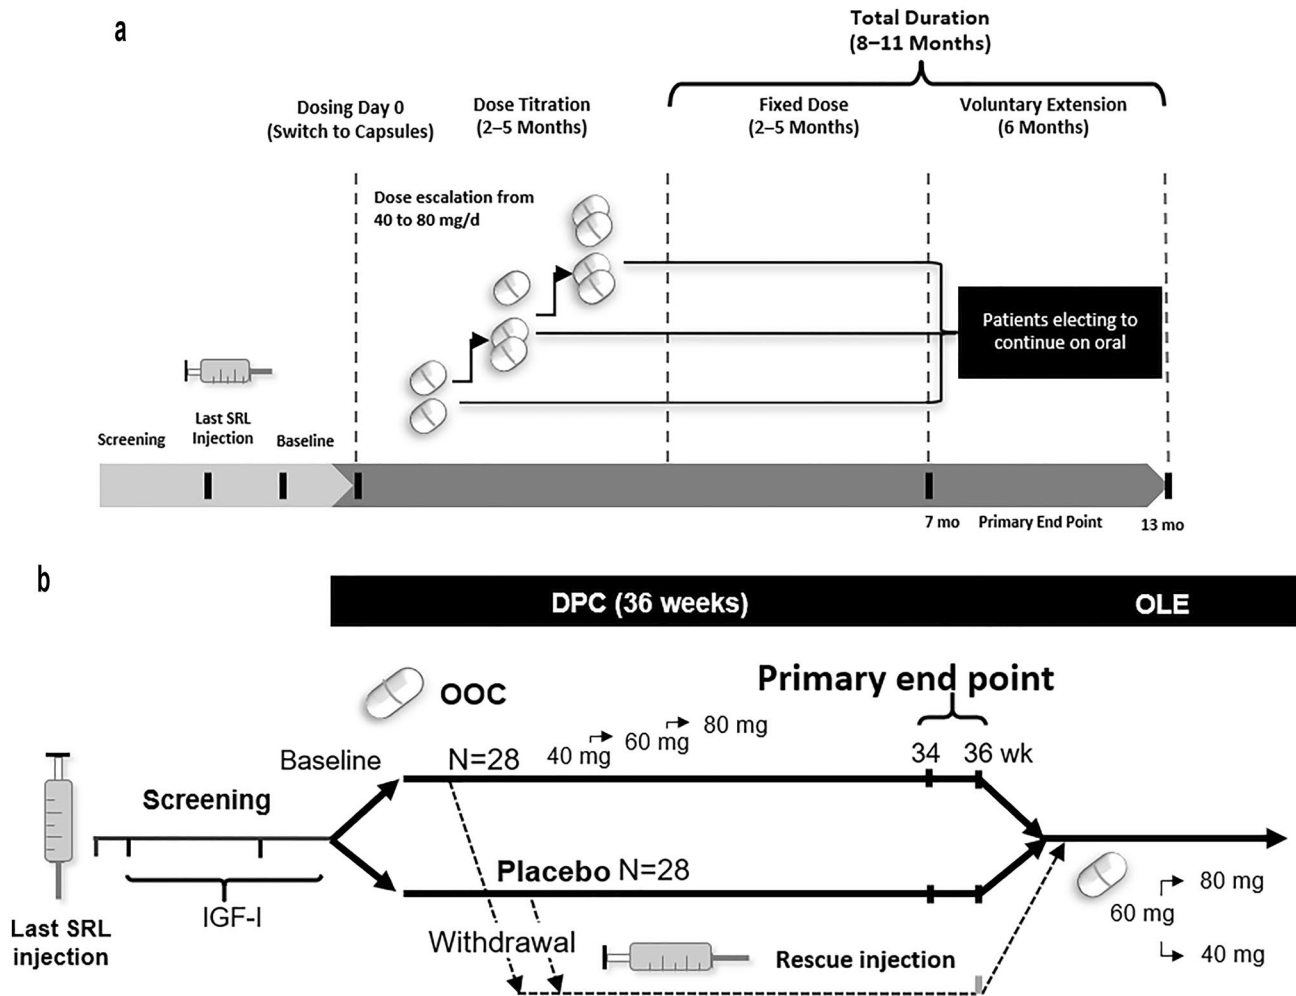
a

Total Duration
(8–11 Months)

Dosing Day 0
(Switch to Capsules)

Dose Titration
(2–5 Months)

Fixed Dose
(2–5 Months)

Voluntary Extension
(6 Months)

Dose escalation from
40 to 80 mg/d

Patients electing to continue on oral

Screening

Last SRL
Injection

Baseline

7 mo

Primary End Point

13 mo

b

DPC (36 weeks)

OLE

OOC

Primary end point

Baseline

N=28

40 mg

60 mg

80 mg

34

36 wk

Screening

Placebo N=28

IGF-I

Last SRL
injection

Withdrawal

Rescue injection

80 mg

60 mg

40 mg